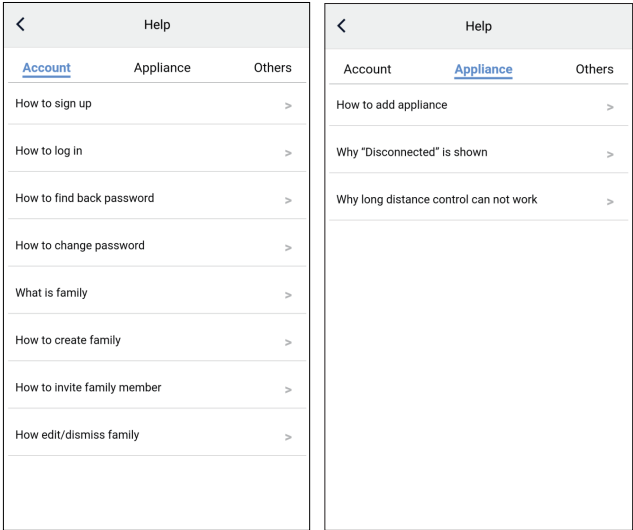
<

Help

Account

Appliance

Others

How to sign up >

How to log in >

How to find back password >

How to change password >

What is family >

How to create family >

How to invite family member >

How edit/dismiss family >

<

Help

Account

Appliance

Others

How to add appliance >

Why “Disconnected” is shown >

Why long distance control can not work >